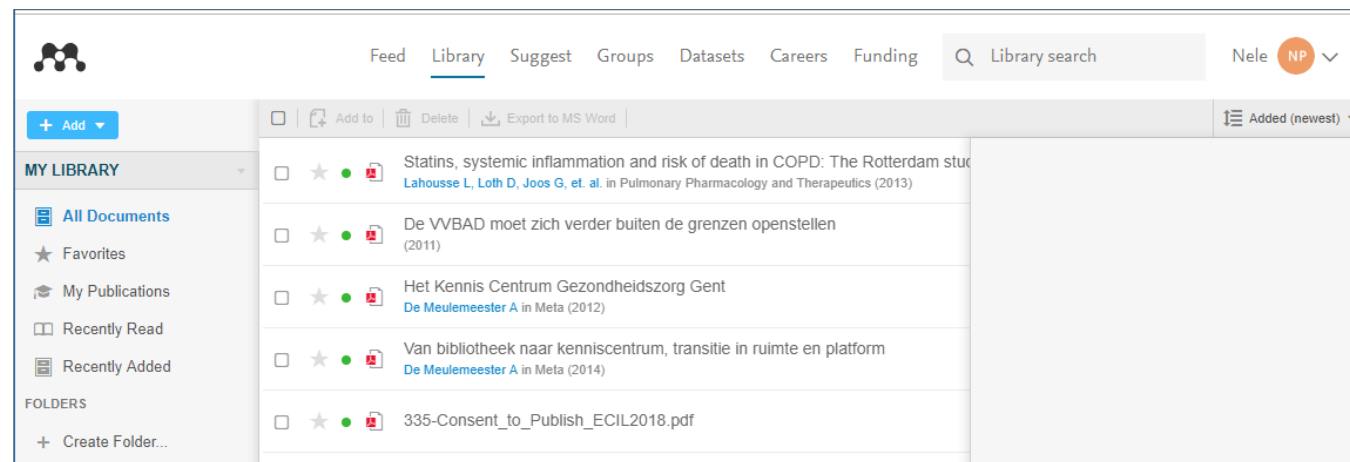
Feed Library Suggest Groups Datasets Careers Funding

Library search

Nele NP

+ Add

Add to Delete Export to MS Word

Added (newest)

MY LIBRARY

All Documents

Favorites

My Publications

Recently Read

Recently Added

FOLDERS

+ Create Folder...

Statins, systemic inflammation and risk of death in COPD: The Rotterdam stu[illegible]
Lahousse L, Loth D, Joos G, et. al. in Pulmonary Pharmacology and Therapeutics (2013)

De VVBAD moet zich verder buiten de grenzen openstellen
(2011)

Het Kennis Centrum Gezondheidszorg Gent
De Meulemeester A in Meta (2012)

Van bibliotheek naar kenniscentrum, transitie in ruimte en platform
De Meulemeester A in Meta (2014)

335-Consent_to_Publish_ECIL2018.pdf